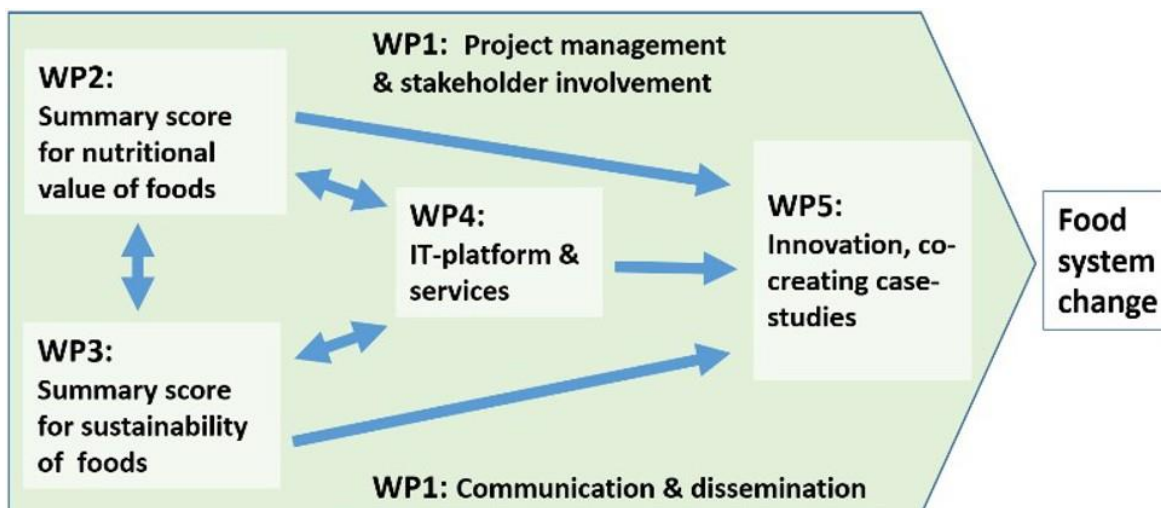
WP1: Project management & stakeholder involvement

WP2: Summary score for nutritional value of foods

WP4: IT-platform & services

WP5: Innovation, co-creating case-studies

Food system change

WP3: Summary score for sustainability of foods

WP1: Communication & dissemination